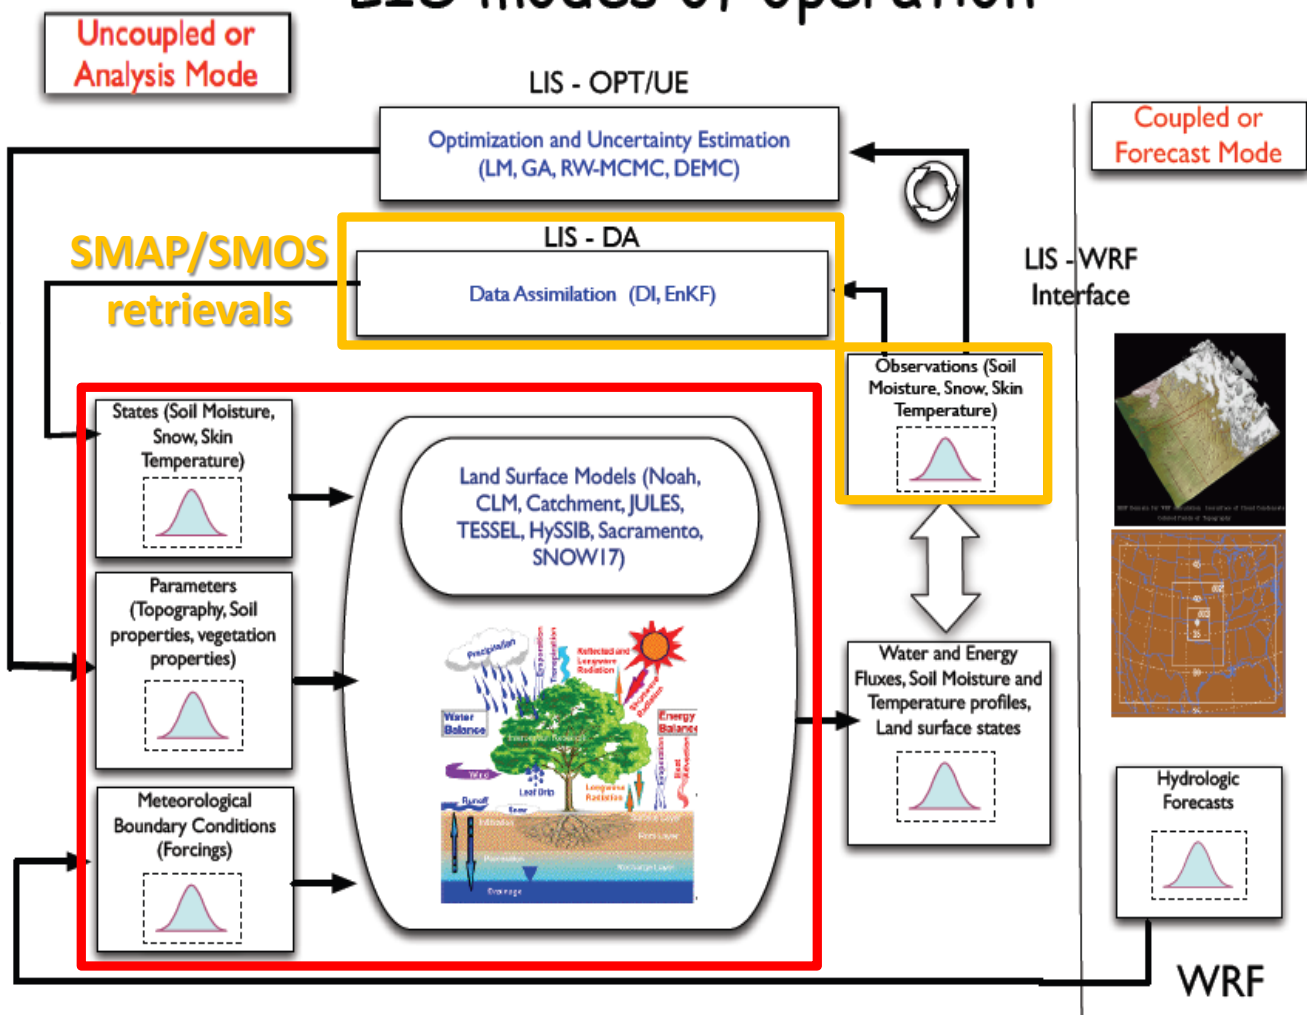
Uncoupled or Analysis Mode

LIS - OPT/UE

Optimization and Uncertainty Estimation (LM, GA, RW-MCMC, DEMC)

Coupled or Forecast Mode

SMAP/SMOS retrievals

LIS - DA

Data Assimilation (DI, EnKF)

LIS - WRF Interface

Observations (Soil Moisture, Snow, Skin Temperature)

States (Soil Moisture, Snow, Skin Temperature)

Land Surface Models (Noah, CLM, Catchment, JULES, TESSEL, HySSIB, Sacramento, SNOW17)

Precipitation

Evaporation

Reflected and Longwave Radiation

Shortwave Radiation

Water Balance

Energy Balance

Interception Reevaporation

Wind

Leaf Drip

Longwave Radiation

Runoff

Snow

Infiltration

Root Layer

Percolation

Recharge Layer

Drainage

Parameters (Topography, Soil properties, vegetation properties)

Water and Energy Fluxes, Soil Moisture and Temperature profiles, Land surface states

Meteorological Boundary Conditions (Forcings)

Hydrologic Forecasts

WRF